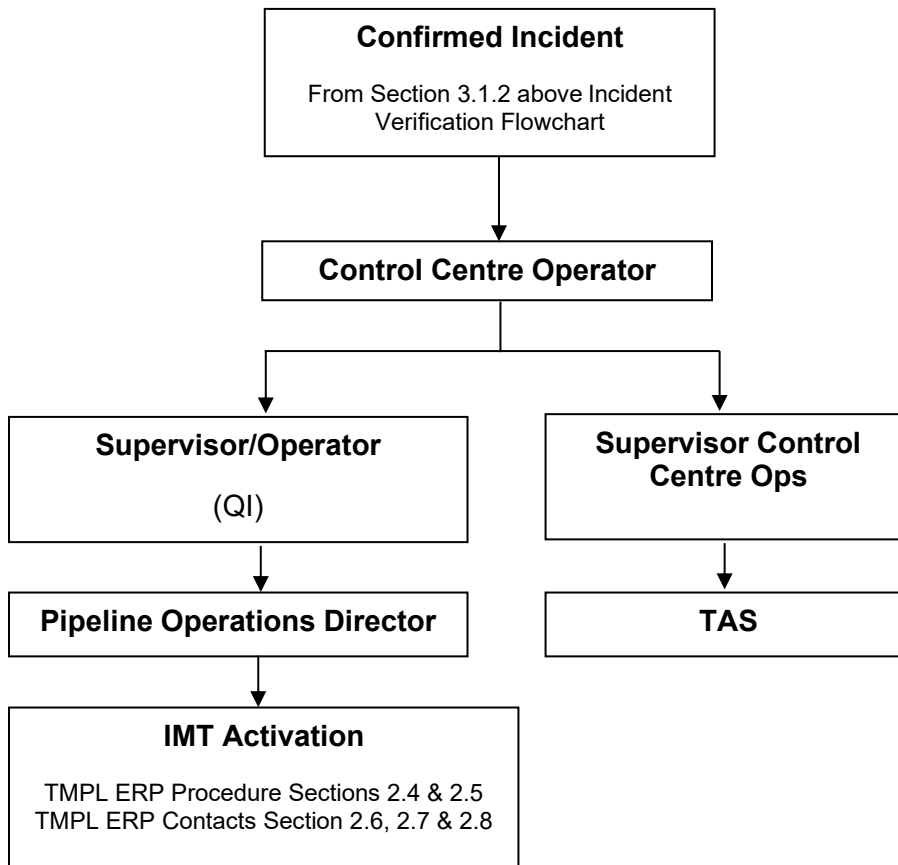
Confirmed Incident

From Section 3.1.2 above Incident Verification Flowchart

Control Centre Operator

Supervisor/Operator

(QI)

Pipeline Operations Director

IMT Activation

TMPL ERP Procedure Sections 2.4 & 2.5
TMPL ERP Contacts Section 2.6, 2.7 & 2.8

Supervisor Control Centre Ops

TAS